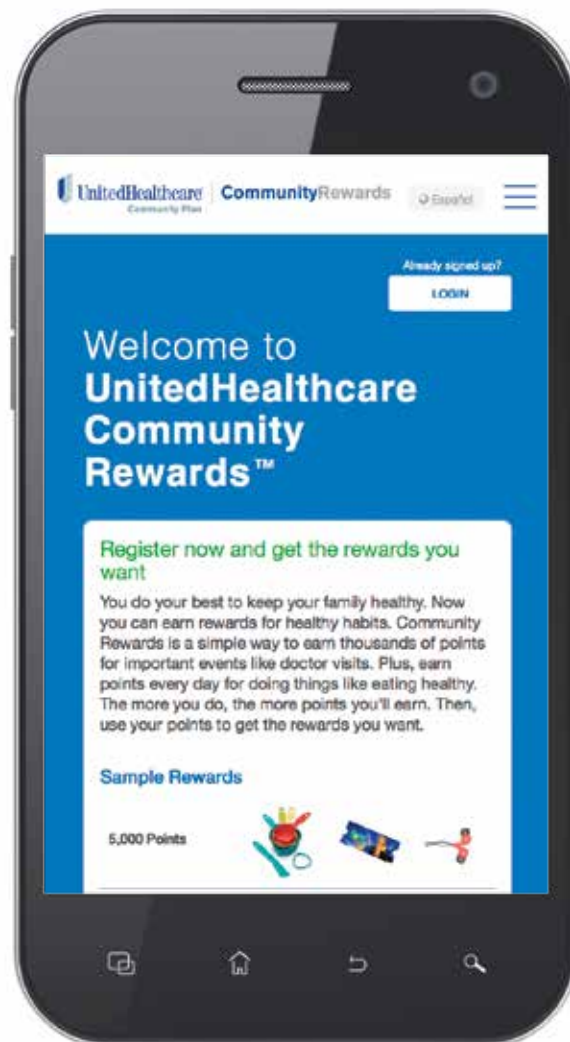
UnitedHealthcare Community Plan | CommunityRewards

Español

Already signed up?

LOGIN

Welcome to UnitedHealthcare Community Rewards™

Register now and get the rewards you want

You do your best to keep your family healthy. Now you can earn rewards for healthy habits. Community Rewards is a simple way to earn thousands of points for important events like doctor visits. Plus, earn points every day for doing things like eating healthy. The more you do, the more points you'll earn. Then, use your points to get the rewards you want.

Sample Rewards

5,000 Points